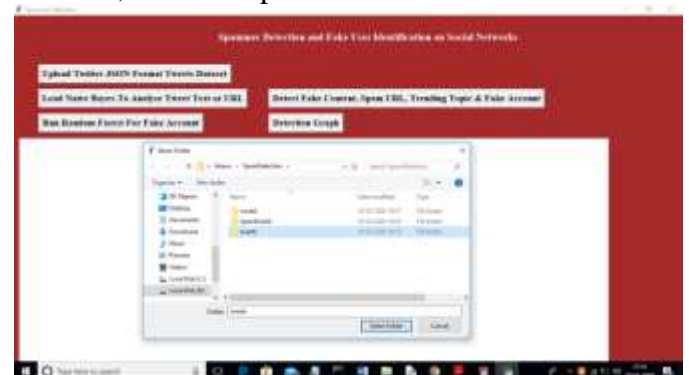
Spammer Detection and Fake User Identification on Social Networks

Upload Twitter JSON Format Tweets Dataset

Load Naive Bayes To Analyse Tweet Text or URL

Detect Fake Content, Spam URL, Trending Topic & Fake Account

Run Random Forest For Fake Account

Detection Graph

Select Folder

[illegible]

Organize ▾ New folder

Name

Date modified

Type

tweets

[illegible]

tweets

Folder: tweets

Select Folder

Cancel

Type here to search